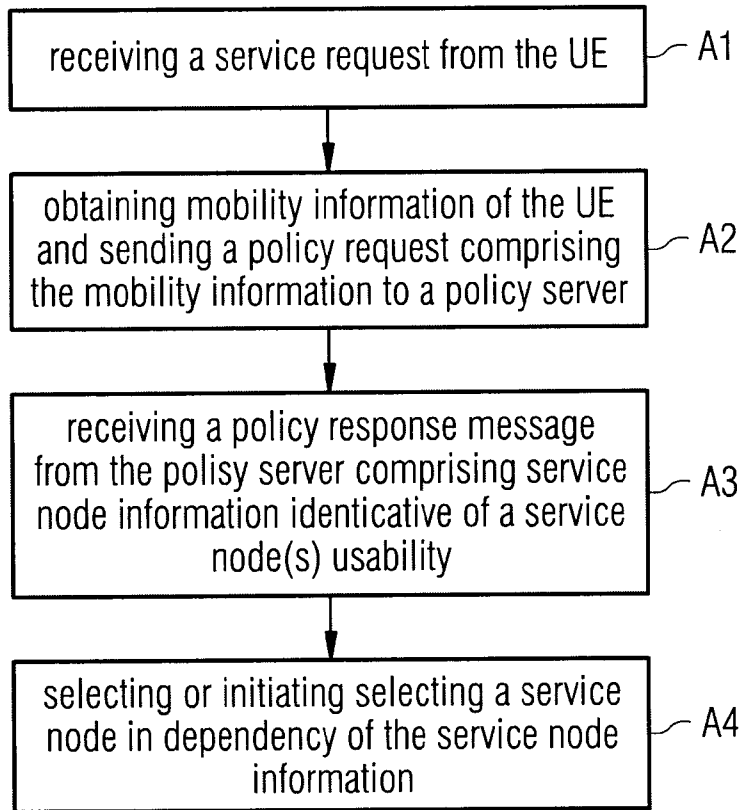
receiving a service request from the UE
A1

obtaining mobility information of the UE and sending a policy request comprising the mobility information to a policy server
A2

receiving a policy response message from the polisy server comprising service node information identicative of a service node(s) usability
A3

selecting or initiating selecting a service node in dependency of the service node information
A4